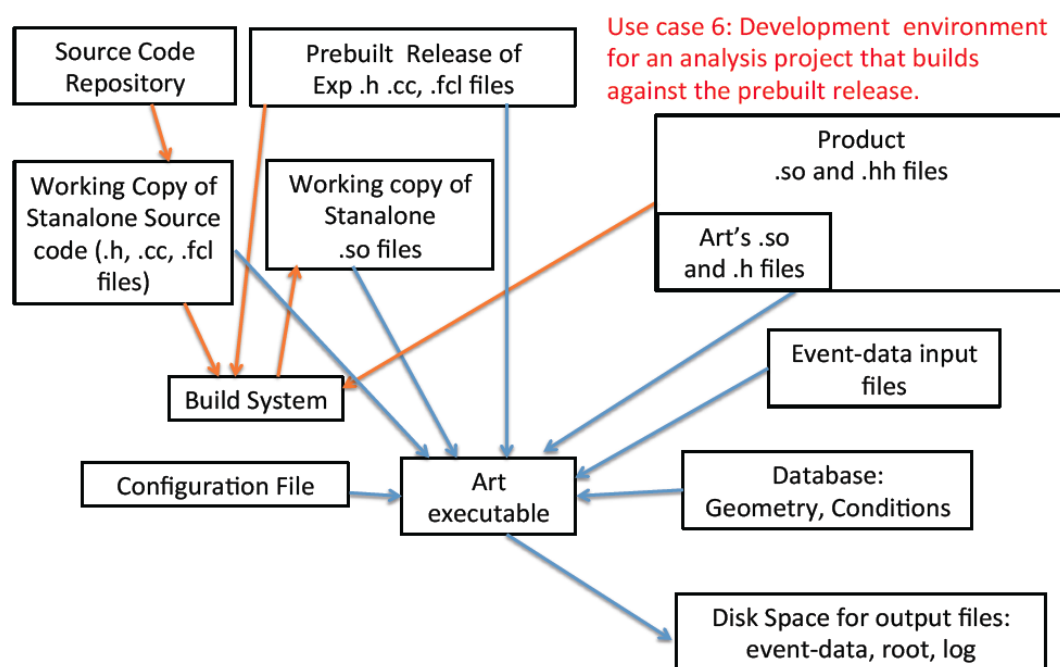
Use case 6: Development environment for an analysis project that builds against the prebuilt release.

Source Code Repository

Prebuilt Release of Exp .h .cc, .fcl files

Product .so and .hh files

Working Copy of Stanalone Source code (.h, .cc, .fcl files)

Working copy of Stanalone .so files

Art's .so and .h files

Event-data input files

Build System

Configuration File

Art executable

Database: Geometry, Conditions

Disk Space for output files: event-data, root, log